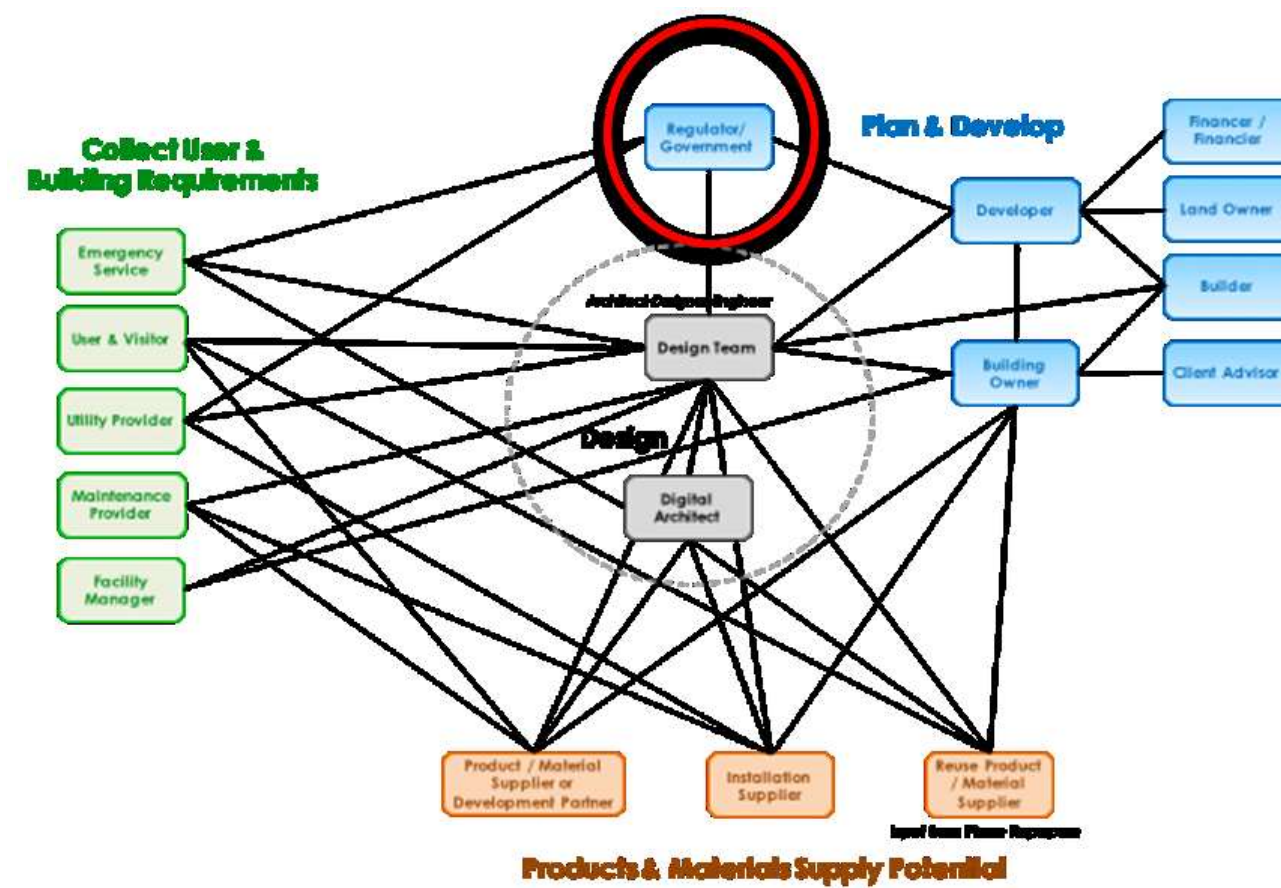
Regulator/ Government

Plan & Develop

Financer / Financier

Collect User & Building Requirements

Developer

Land Owner

Emergency Service

Builder

Architect Designer Engineer

User & Visitor

Design Team

Building Owner

Client Advisor

Utility Provider

Design

Maintenance Provider

Digital Architect

Facility Manager

Product / Material Supplier or Development Partner

Installation Supplier

Reuse Product / Material Supplier

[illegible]

Products & Materials Supply Potential